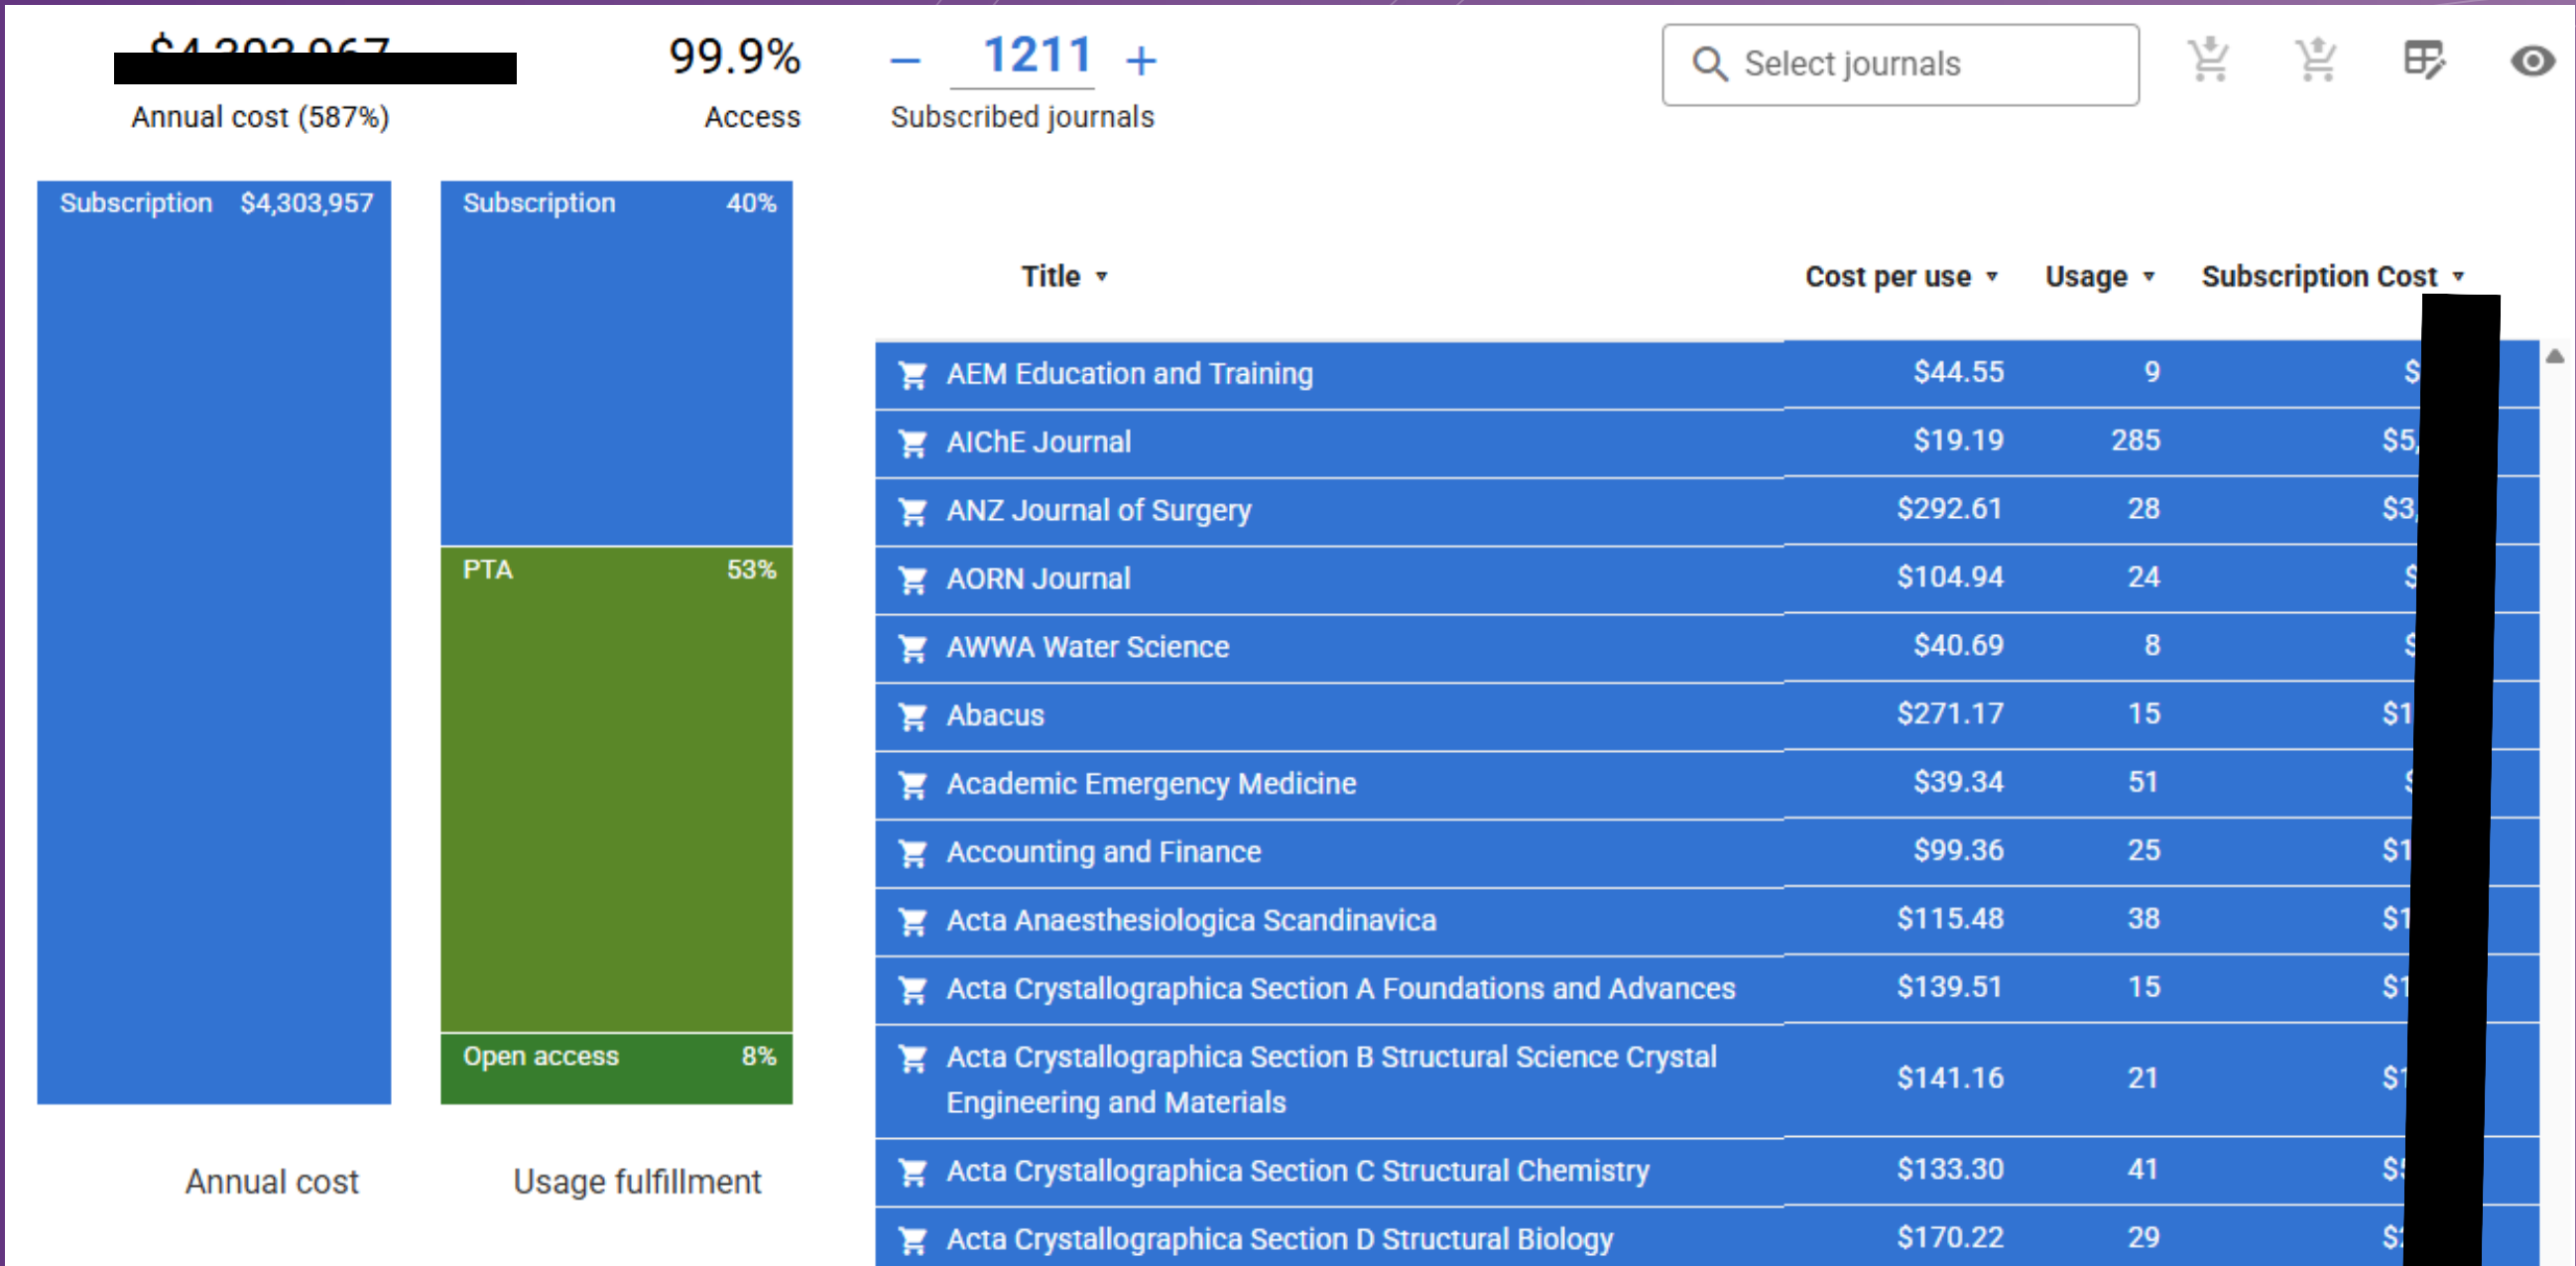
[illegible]
Annual cost (587%)

99.9%
Access

– 1211 +
Subscribed journals

Select journals

Subscription $4,303,957

Subscription 40%
PTA 53%
Open access 8%

Annual cost
Usage fulfillment

| Title | Cost per use | Usage | Subscription Cost |
|---|---|---|---|
| AEM Education and Training | $44.55 | 9 | $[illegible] |
| AIChE Journal | $19.19 | 285 | $5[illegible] |
| ANZ Journal of Surgery | $292.61 | 28 | $3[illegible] |
| AORN Journal | $104.94 | 24 | $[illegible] |
| AWWA Water Science | $40.69 | 8 | $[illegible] |
| Abacus | $271.17 | 15 | $1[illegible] |
| Academic Emergency Medicine | $39.34 | 51 | $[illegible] |
| Accounting and Finance | $99.36 | 25 | $1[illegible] |
| Acta Anaesthesiologica Scandinavica | $115.48 | 38 | $1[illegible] |
| Acta Crystallographica Section A Foundations and Advances | $139.51 | 15 | $1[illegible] |
| Acta Crystallographica Section B Structural Science Crystal Engineering and Materials | $141.16 | 21 | $1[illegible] |
| Acta Crystallographica Section C Structural Chemistry | $133.30 | 41 | $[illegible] |
| Acta Crystallographica Section D Structural Biology | $170.22 | 29 | $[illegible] |